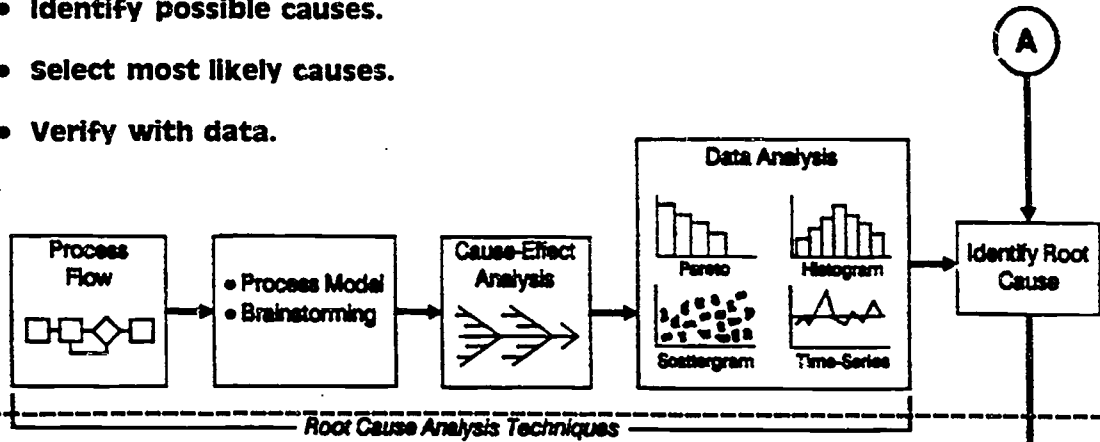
• Identify possible causes.

• Select most likely causes.

• Verify with data.

A

Process Flow

• Process Model
• Brainstorming

Cause-Effect Analysis

Data Analysis

Pareto

Histogram

Scattergram

Time-Series

Identify Root Cause

Root Cause Analysis Techniques